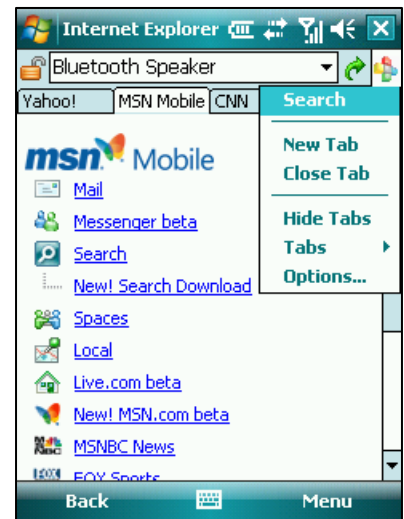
Internet Explorer

Bluetooth Speaker

Yahoo! | MSN Mobile | CNN

Search

New Tab
Close Tab

Hide Tabs
Tabs
Options...

msn Mobile

Mail
Messenger beta
Search
New! Search Download
Spaces
Local
Live.com beta
New! MSN.com beta
MSNBC News
FOX Sports

Back
Menu